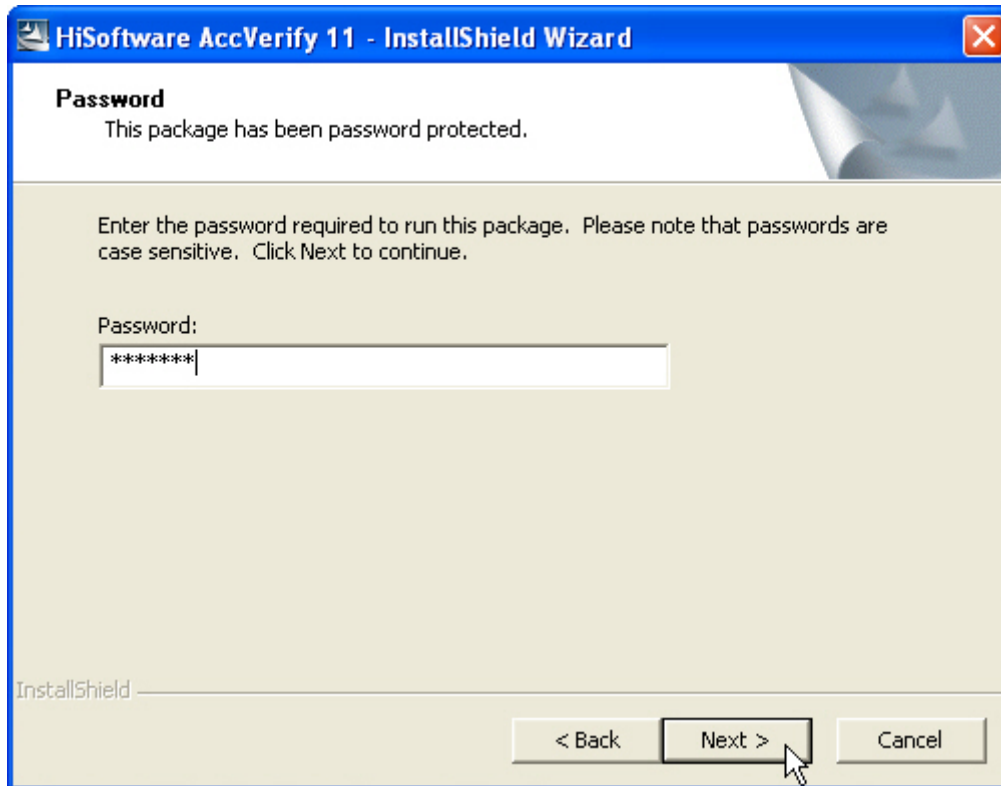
HiSoftware AccVerify 11 - InstallShield Wizard

Password
This package has been password protected.

Enter the password required to run this package. Please note that passwords are case sensitive. Click Next to continue.

Password:
*******

InstallShield

< Back
Next >
Cancel